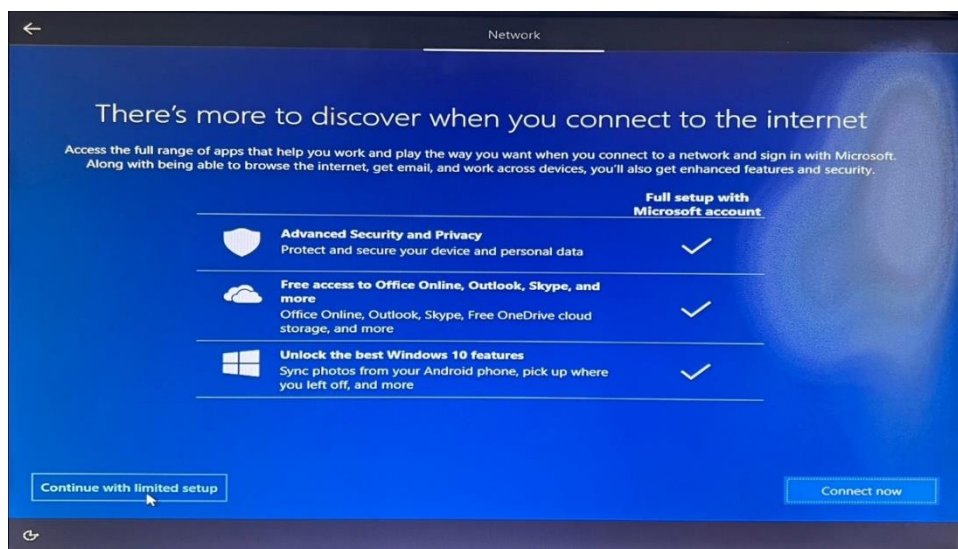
Network

There's more to discover when you connect to the internet

Access the full range of apps that help you work and play the way you want when you connect to a network and sign in with Microsoft. Along with being able to browse the internet, get email, and work across devices, you'll also get enhanced features and security.

| | Full setup with Microsoft account |
|---|---|
| **Advanced Security and Privacy** Protect and secure your device and personal data | ✓ |
| **Free access to Office Online, Outlook, Skype, and more** Office Online, Outlook, Skype, Free OneDrive cloud storage, and more | ✓ |
| **Unlock the best Windows 10 features** Sync photos from your Android phone, pick up where you left off, and more | ✓ |

Continue with limited setup

Connect now